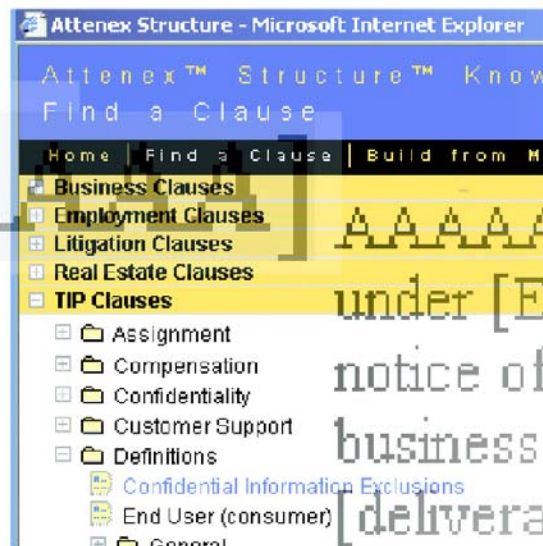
Attenex Structure - Microsoft Internet Explorer

Attenex™ Structure™ Know

Find a Clause

Home | Find a Clause | Build from M

Business Clauses
Employment Clauses
Litigation Clauses
Real Estate Clauses
TIP Clauses
Assignment
Compensation
Confidentiality
Customer Support
Definitions
Confidential Information Exclusions
End User (consumer)
General

AAAAA]
under [E
notice of
business
[delivera